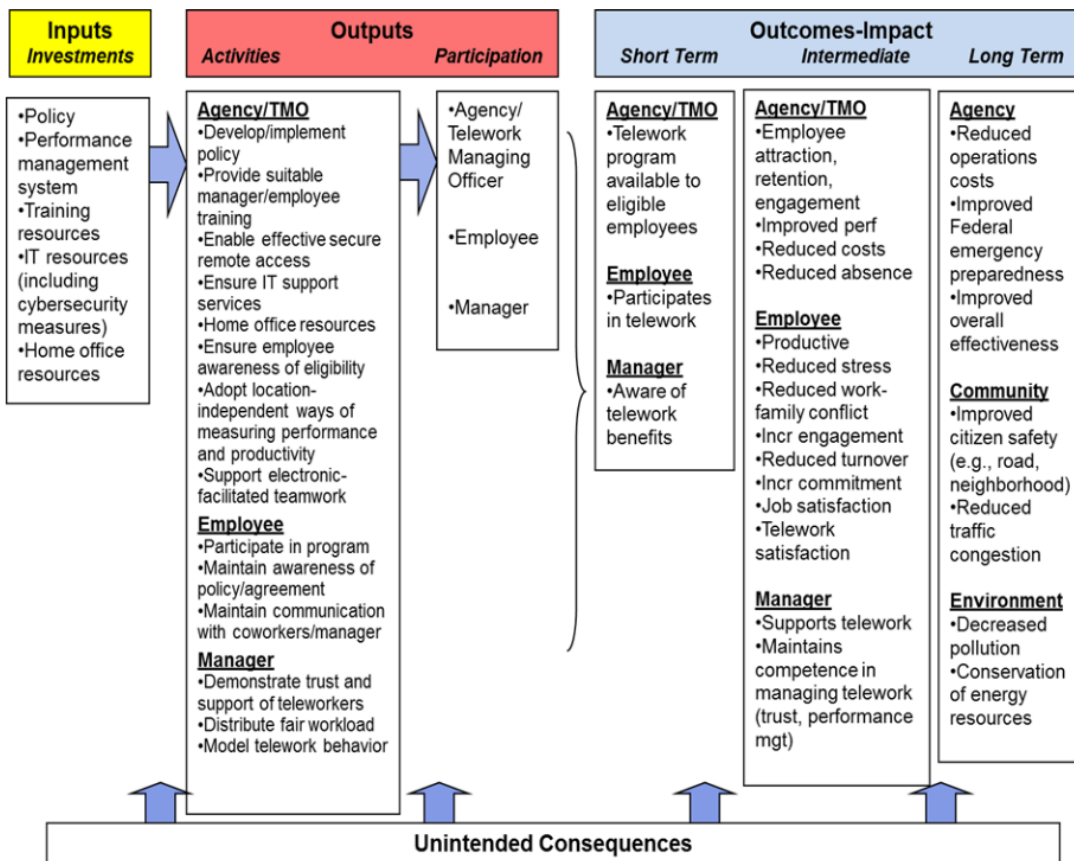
Inputs
Investments

Outputs
Activities Participation

Outcomes-Impact
Short Term Intermediate Long Term

•Policy
•Performance management system
•Training resources
•IT resources (including cybersecurity measures)
•Home office resources

Agency/TMO
•Develop/implement policy
•Provide suitable manager/employee training
•Enable effective secure remote access
•Ensure IT support services
•Home office resources
•Ensure employee awareness of eligibility
•Adopt location-independent ways of measuring performance and productivity
•Support electronic-facilitated teamwork
Employee
•Participate in program
•Maintain awareness of policy/agreement
•Maintain communication with coworkers/manager
Manager
•Demonstrate trust and support of teleworkers
•Distribute fair workload
•Model telework behavior

•Agency/ Telework Managing Officer

•Employee

•Manager

Agency/TMO
•Telework program available to eligible employees
Employee
•Participates in telework
Manager
•Aware of telework benefits

Agency/TMO
•Employee attraction, retention, engagement
•Improved perf
•Reduced costs
•Reduced absence
Employee
•Productive
•Reduced stress
•Reduced work-family conflict
•Incr engagement
•Reduced turnover
•Incr commitment
•Job satisfaction
•Telework satisfaction
Manager
•Supports telework
•Maintains competence in managing telework (trust, performance mgt)

Agency
•Reduced operations costs
•Improved Federal emergency preparedness
•Improved overall effectiveness
Community
•Improved citizen safety (e.g., road, neighborhood)
•Reduced traffic congestion
Environment
•Decreased pollution
•Conservation of energy resources

Unintended Consequences